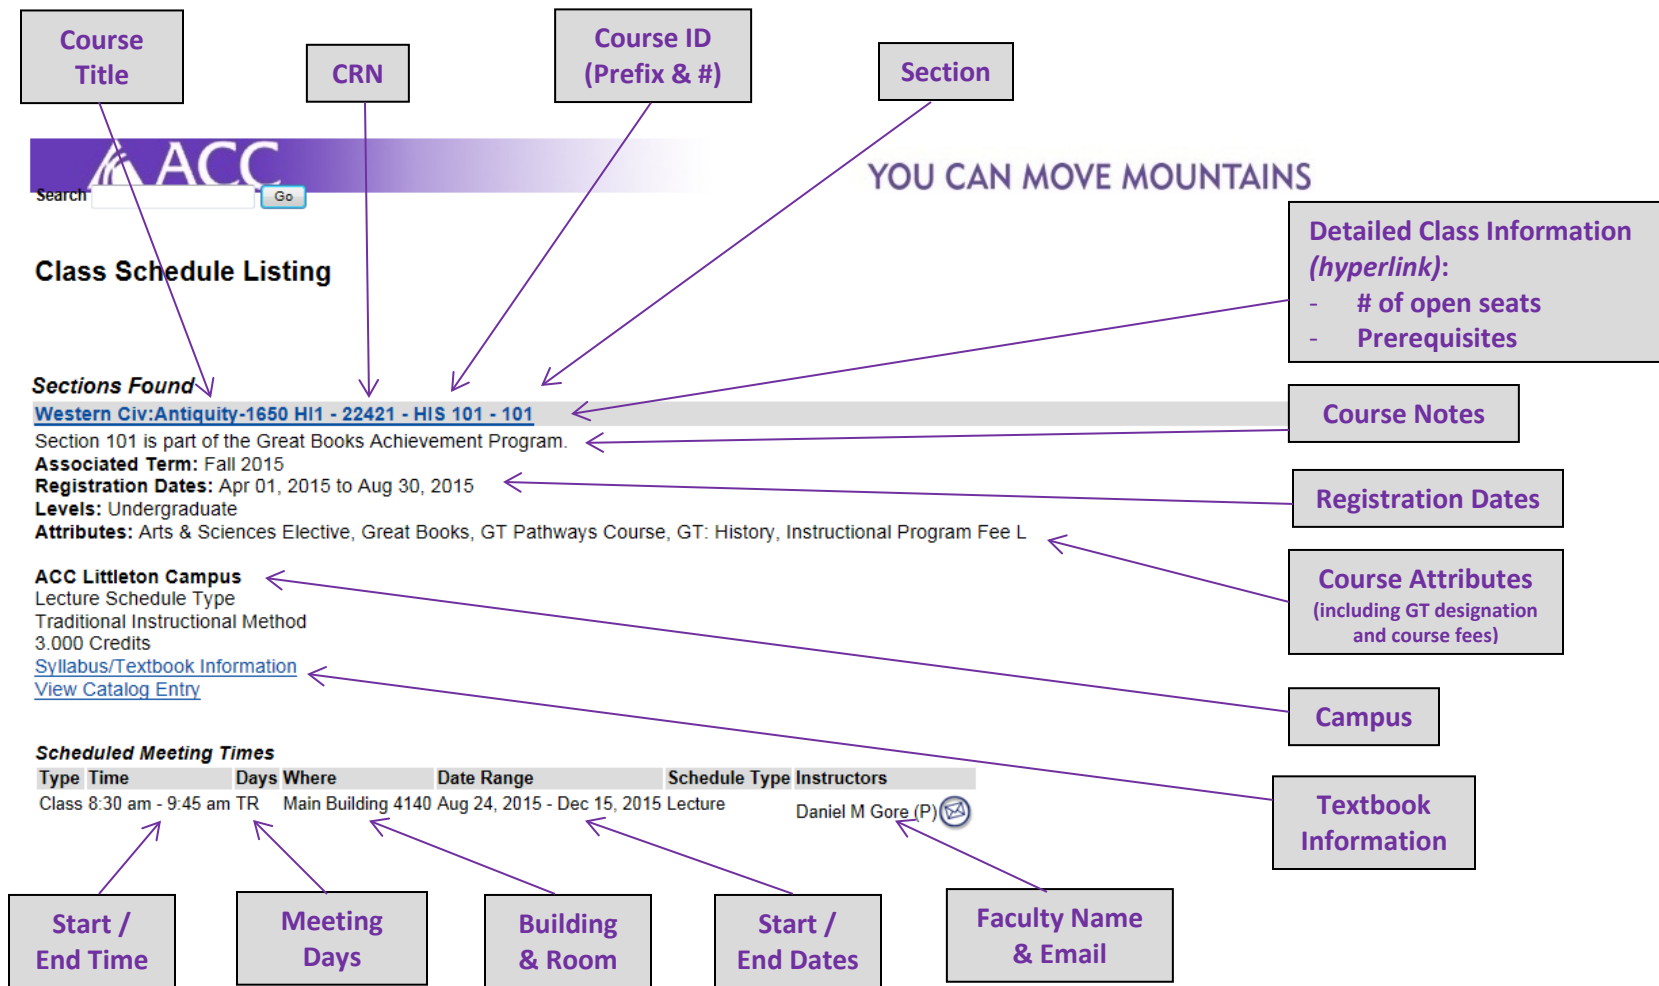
Course Title

CRN

Course ID (Prefix & #)

Section

ACC

Search

Go

YOU CAN MOVE MOUNTAINS

Detailed Class Information *(hyperlink)*:
- # of open seats
- Prerequisites

Class Schedule Listing

*Sections Found*

Western Civ:Antiquity-1650 HI1 - 22421 - HIS 101 - 101

Course Notes

Section 101 is part of the Great Books Achievement Program.
**Associated Term:** Fall 2015
**Registration Dates:** Apr 01, 2015 to Aug 30, 2015
**Levels:** Undergraduate
**Attributes:** Arts & Sciences Elective, Great Books, GT Pathways Course, GT: History, Instructional Program Fee L

Registration Dates

Course Attributes (including GT designation and course fees)

**ACC Littleton Campus**
Lecture Schedule Type
Traditional Instructional Method
3.000 Credits
Syllabus/Textbook Information
View Catalog Entry

Campus

*Scheduled Meeting Times*

| Type | Time | Days | Where | Date Range | Schedule Type | Instructors |
|---|---|---|---|---|---|---|
| Class | 8:30 am - 9:45 am | TR | Main Building 4140 | Aug 24, 2015 - Dec 15, 2015 | Lecture | Daniel M Gore (P) |

Textbook Information

Start / End Time

Meeting Days

Building & Room

Start / End Dates

Faculty Name & Email